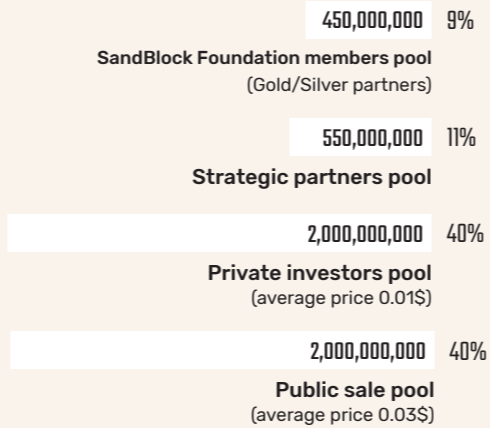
450,000,000 9%

SandBlock Foundation members pool
(Gold/Silver partners)

550,000,000 11%

Strategic partners pool

2,000,000,000 40%

Private investors pool
(average price 0.01$)

2,000,000,000 40%

Public sale pool
(average price 0.03$)